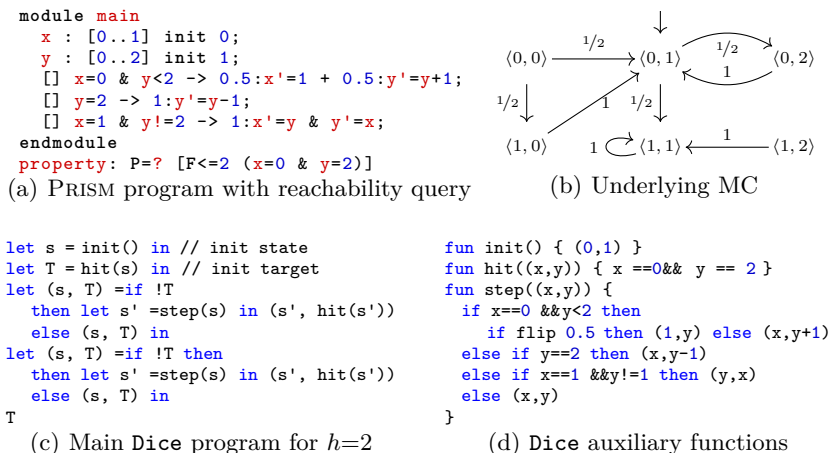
module main
  x : [0..1] init 0;
  y : [0..2] init 1;
  [] x=0 & y<2 -> 0.5:x'=1 + 0.5:y'=y+1;
  [] y=2 -> 1:y'=y-1;
  [] x=1 & y!=2 -> 1:x'=y & y'=x;
endmodule
property: P=? [F<=2 (x=0 & y=2)]

(a) PRISM program with reachability query

$\langle 0,0\rangle$ $1/2$ $\langle 0,1\rangle$ $1/2$ $\langle 0,2\rangle$ $1$ $1/2$ $1$ $1/2$ $\langle 1,0\rangle$ $1$ $\langle 1,1\rangle$ $1$ $\langle 1,2\rangle$

(b) Underlying MC

let s = init() in // init state
let T = hit(s) in // init target
let (s, T) =if !T
  then let s' =step(s) in (s', hit(s'))
  else (s, T) in
let (s, T) =if !T then
  then let s' =step(s) in (s', hit(s'))
  else (s, T) in
T

(c) Main Dice program for $h$=2

fun init() { (0,1) }
fun hit((x,y)) { x ==0&& y == 2 }
fun step((x,y)) {
  if x==0 &&y<2 then
    if flip 0.5 then (1,y) else (x,y+1)
  else if y==2 then (x,y-1)
  else if x==1 &&y!=1 then (y,x)
  else (x,y)
}

(d) Dice auxiliary functions